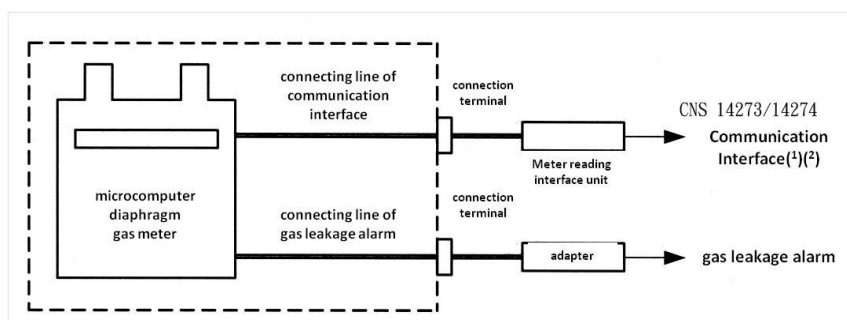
connecting line of communication interface

connection terminal

CNS 14273/14274

Communication Interface($^1$)($^2$)

Meter reading interface unit

microcomputer diaphragm gas meter

connecting line of gas leakage alarm

connection terminal

adapter

gas leakage alarm